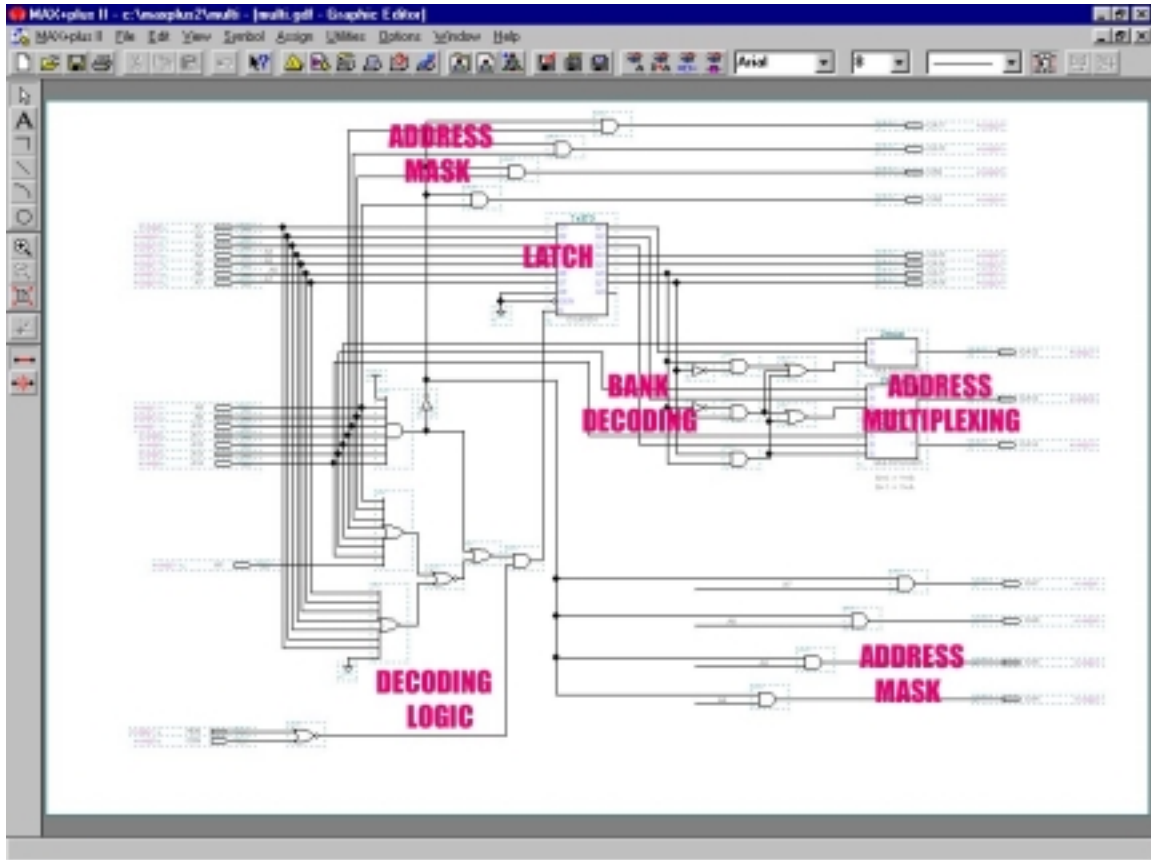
MAX+plus II - c:\maxplus2\multi - [multi.gdf - Graphic Editor]

MAX+plus II File Edit View Symbol Assign Utilities Options Window Help

Arial 8

ADDRESS MASK

LATCH

BANK DECODING

ADDRESS MULTIPLEXING

DECODING LOGIC

ADDRESS MASK